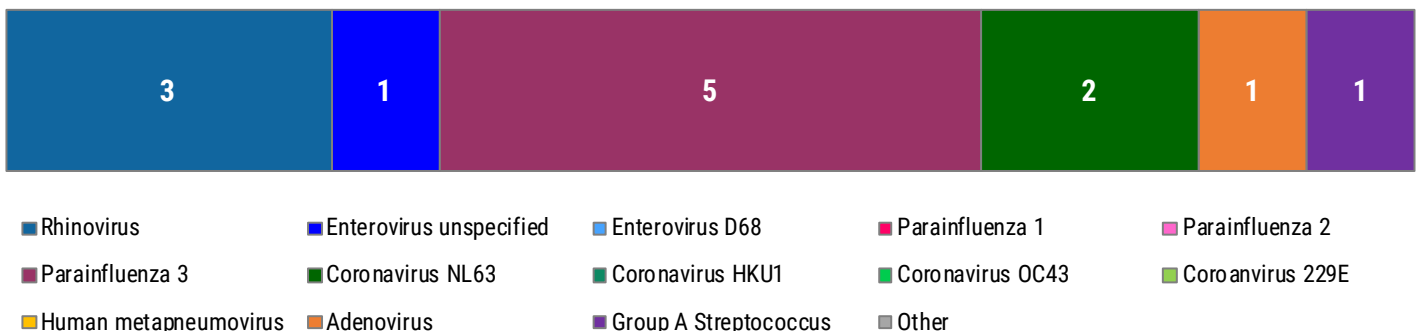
3 1 5 2 1 1

Rhinovirus
Enterovirus unspecified
Enterovirus D68
Parainfluenza 1
Parainfluenza 2
Parainfluenza 3
Coronavirus NL63
Coronavirus HKU1
Coronavirus OC43
Coroanvirus 229E
Human metapneumovirus
Adenovirus
Group A Streptococcus
Other